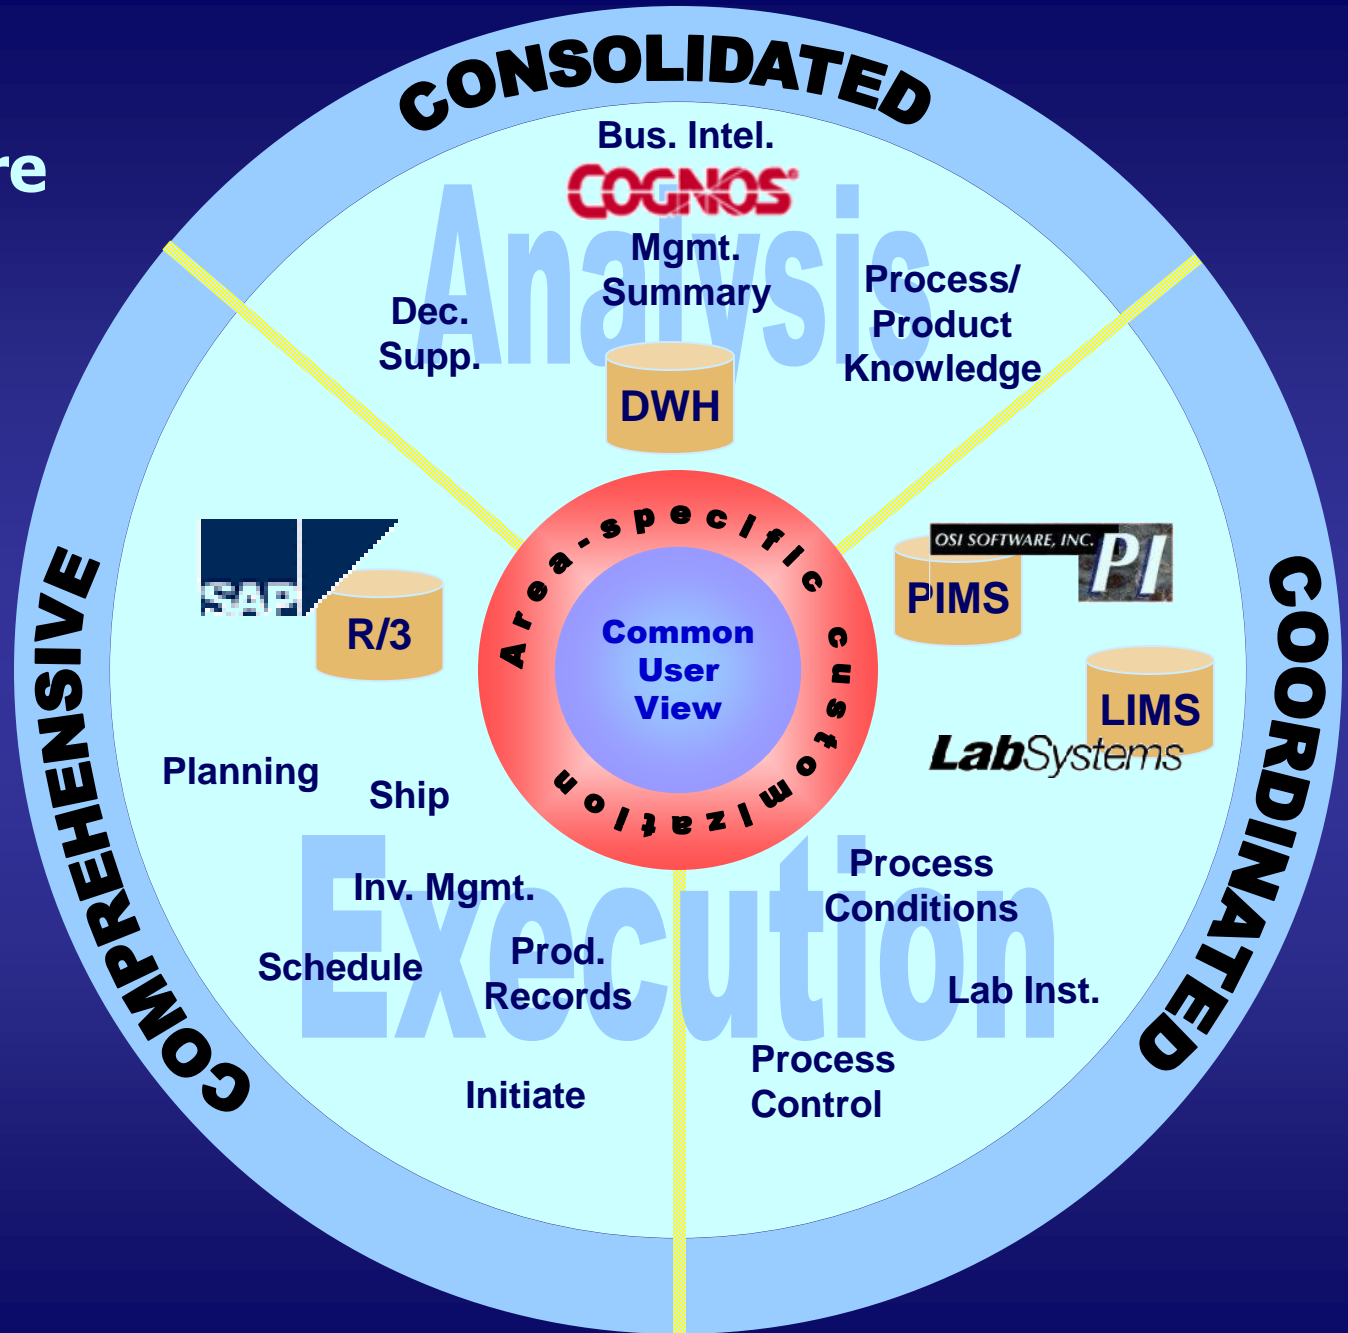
re

CONSOLIDATED

Bus. Intel.

COGNOS

Analysis

Mgmt. Summary

Dec. Supp.

Process/ Product Knowledge

DWH

SAP

R/3

Area-specific customization

Common User View

OSI SOFTWARE, INC. PI

PIMS

LIMS

LabSystems

COMPREHENSIVE

COORDINATED

Planning

Ship

Execution

Inv. Mgmt.

Schedule

Prod. Records

Process Conditions

Lab Inst.

Process Control

Initiate